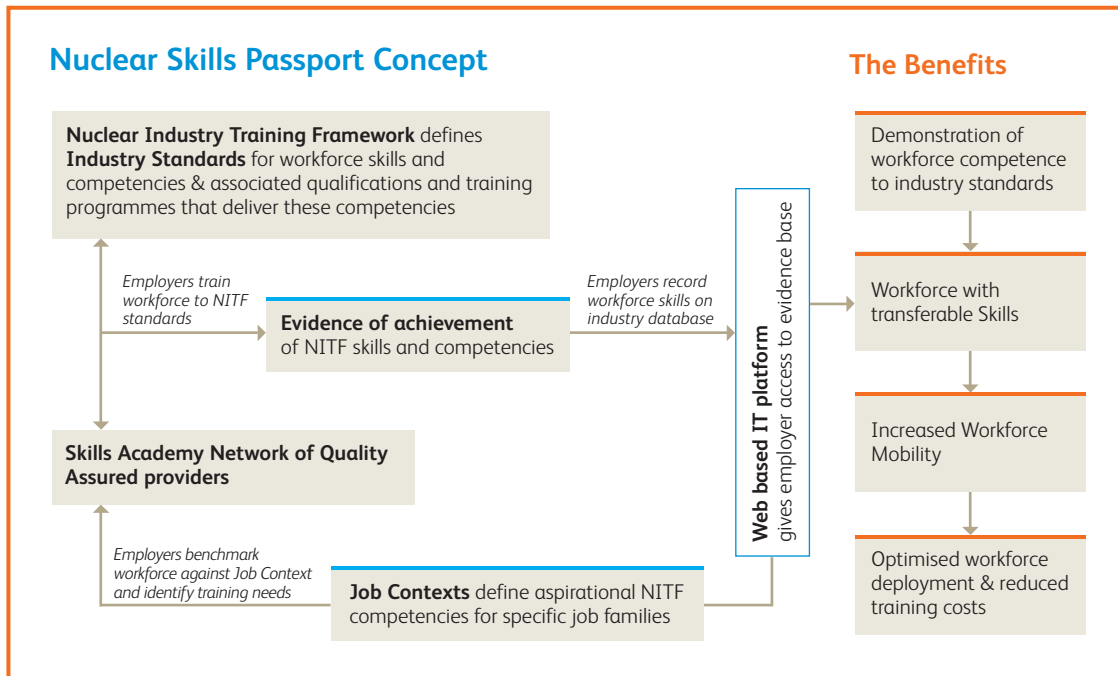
Nuclear Skills Passport Concept

Nuclear Industry Training Framework defines Industry Standards for workforce skills and competencies & associated qualifications and training programmes that deliver these competencies

Employers train workforce to NITF standards

Evidence of achievement of NITF skills and competencies

Employers record workforce skills on industry database

Skills Academy Network of Quality Assured providers

Employers benchmark workforce against Job Context and identify training needs

Job Contexts define aspirational NITF competencies for specific job families

Web based IT platform gives employer access to evidence base

The Benefits

Demonstration of workforce competence to industry standards

Workforce with transferable Skills

Increased Workforce Mobility

Optimised workforce deployment & reduced training costs